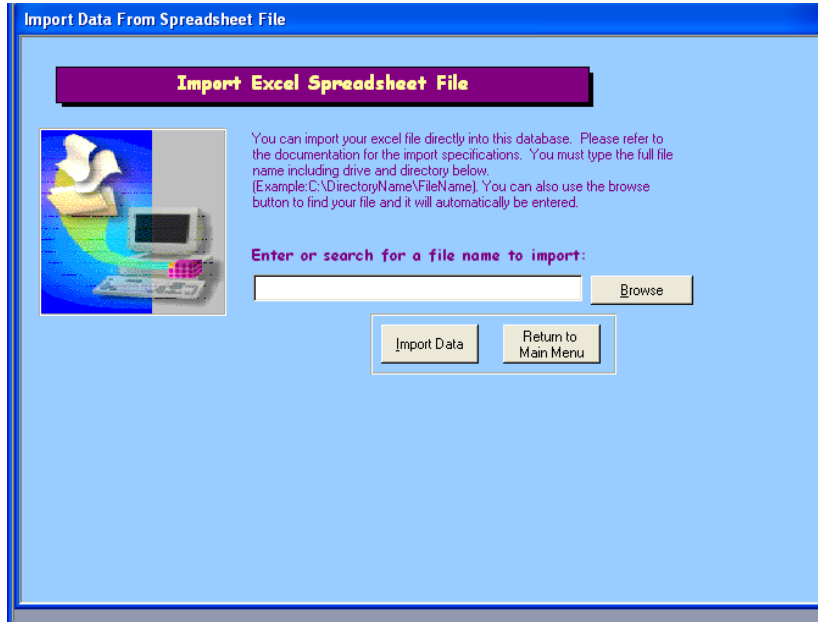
Import Data From Spreadsheet File

Import Excel Spreadsheet File

You can import your excel file directly into this database. Please refer to the documentation for the import specifications. You must type the full file name including drive and directory below. (Example:C:\DirectoryName\FileName). You can also use the browse button to find your file and it will automatically be entered.

Enter or search for a file name to import:

Browse

Import Data

Return to Main Menu